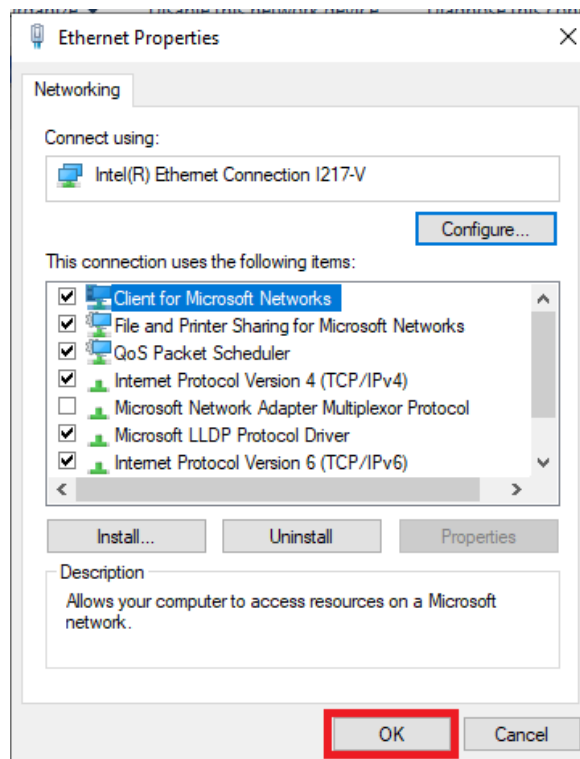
Ethernet Properties

Networking

Connect using:

Intel(R) Ethernet Connection I217-V

Configure...

This connection uses the following items:

Client for Microsoft Networks
File and Printer Sharing for Microsoft Networks
QoS Packet Scheduler
Internet Protocol Version 4 (TCP/IPv4)
Microsoft Network Adapter Multiplexor Protocol
Microsoft LLDP Protocol Driver
Internet Protocol Version 6 (TCP/IPv6)

Install...
Uninstall
Properties

Description

Allows your computer to access resources on a Microsoft network.

OK
Cancel